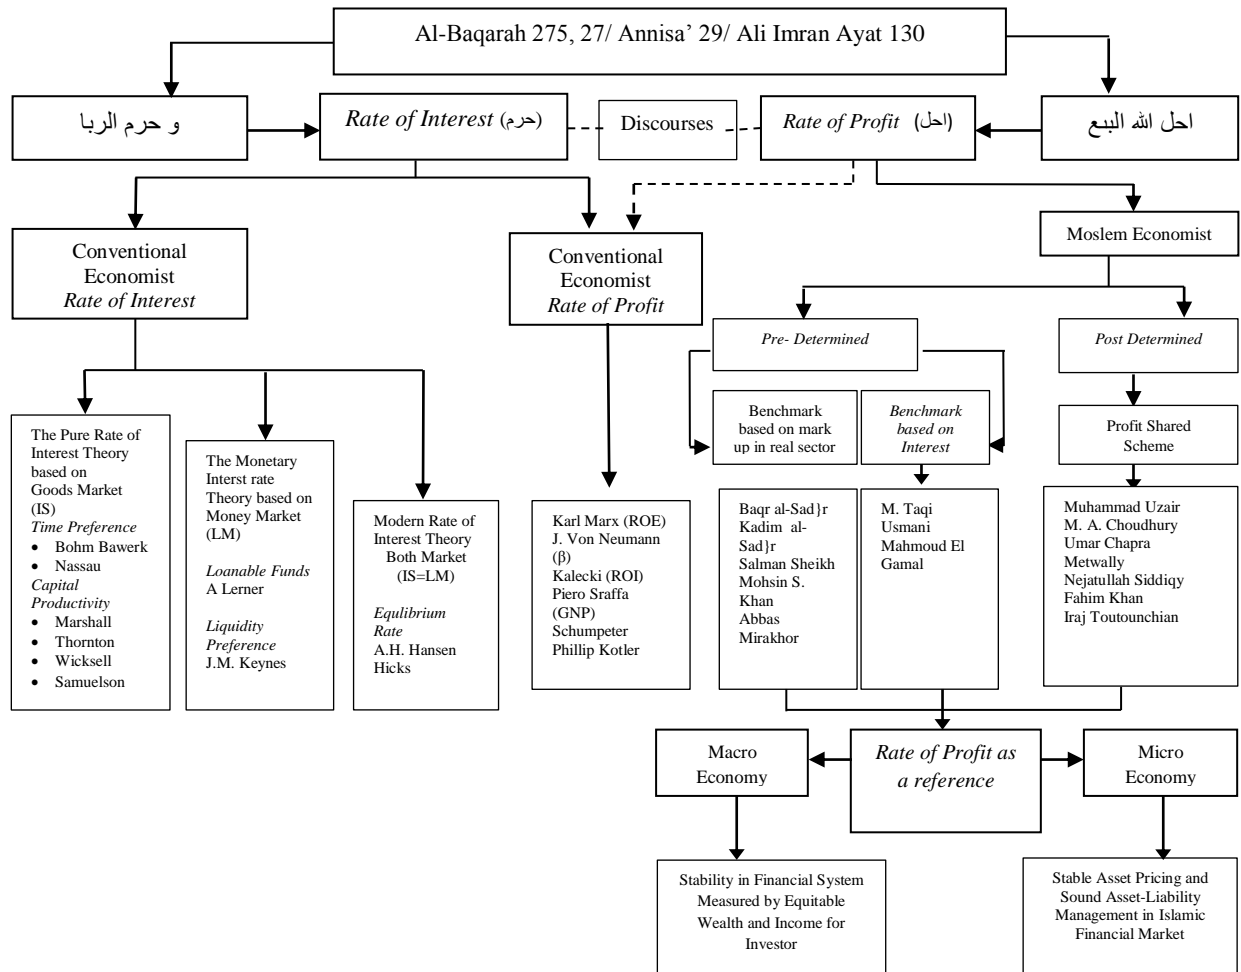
Al-Baqarah 275, 27/ Annisa' 29/ Ali Imran Ayat 130

و حرم الربا

Rate of Interest (حرم)

Discourses

Rate of Profit (احل)

احل الله البيع

Conventional Economist Rate of Interest

Conventional Economist Rate of Profit

Moslem Economist

Pre- Determined

Post Determined

The Pure Rate of Interest Theory based on Goods Market (IS)
Time Preference
• Bohm Bawerk
• Nassau
Capital Productivity
• Marshall
• Thornton
• Wicksell
• Samuelson

The Monetary Interst rate Theory based on Money Market (LM)
Loanable Funds
A Lerner
Liquidity Preference
J.M. Keynes

Modern Rate of Interest Theory Both Market (IS=LM)
Equlibrium Rate
A.H. Hansen
Hicks

Karl Marx (ROE)
J. Von Neumann (β)
Kalecki (ROI)
Piero Sraffa (GNP)
Schumpeter
Phillip Kotler

Benchmark based on mark up in real sector

Benchmark based on Interest

Profit Shared Scheme

Baqr al-Sad}r
Kadim al-Sad}r
Salman Sheikh
Mohsin S. Khan
Abbas Mirakhor

M. Taqi Usmani
Mahmoud El Gamal

Muhammad Uzair
M. A. Choudhury
Umar Chapra
Metwally
Nejatullah Siddiqy
Fahim Khan
Iraj Toutounchian

Macro Economy

Rate of Profit as a reference

Micro Economy

Stability in Financial System Measured by Equitable Wealth and Income for Investor

Stable Asset Pricing and Sound Asset-Liability Management in Islamic Financial Market